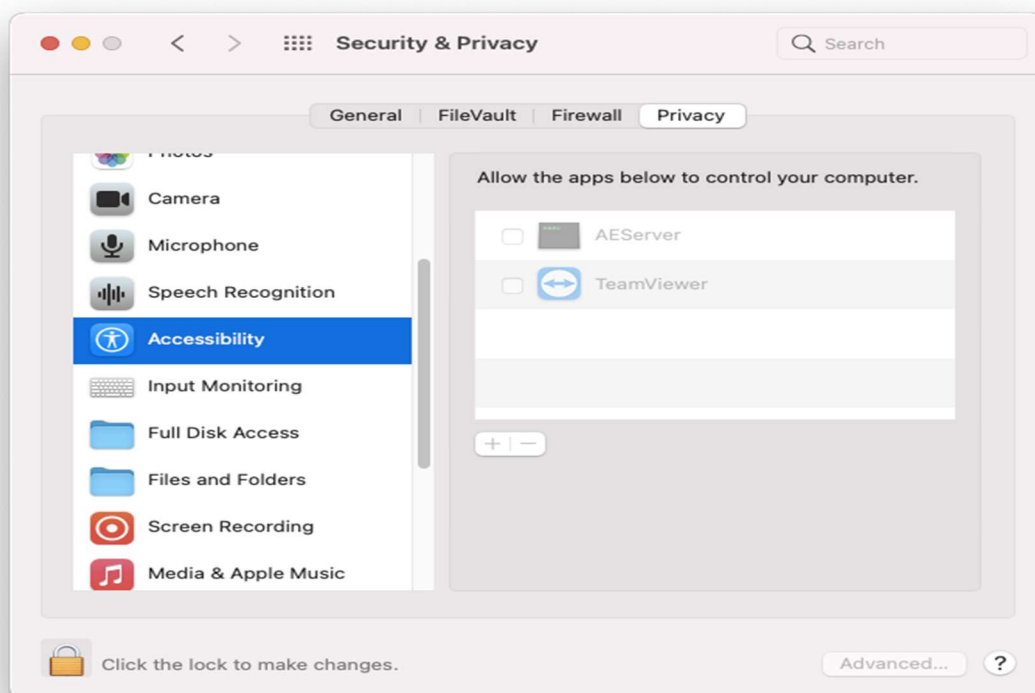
Security & Privacy

Search

General | FileVault | Firewall | Privacy

Photos

Camera

Microphone

Speech Recognition

Accessibility

Input Monitoring

Full Disk Access

Files and Folders

Screen Recording

Media & Apple Music

Allow the apps below to control your computer.

AEServer

TeamViewer

+ | −

Click the lock to make changes.

Advanced...

?